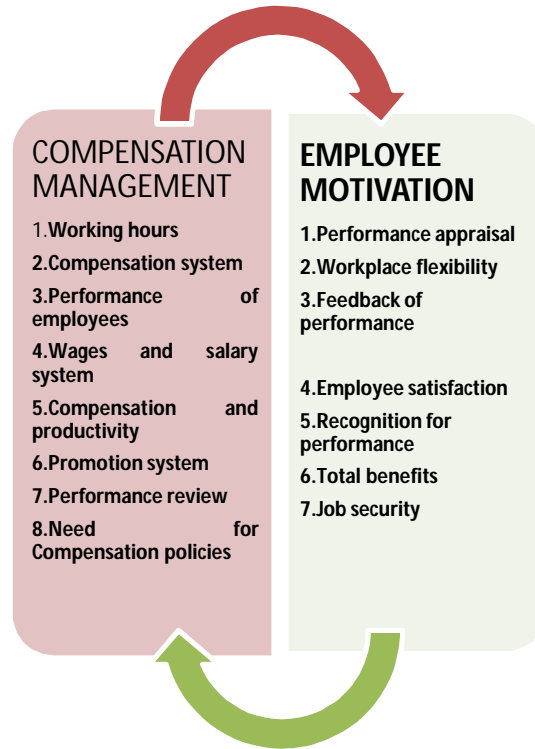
COMPENSATION MANAGEMENT

1.Working hours
2.Compensation system
3.Performance of employees
4.Wages and salary system
5.Compensation and productivity
6.Promotion system
7.Performance review
8.Need for Compensation policies

EMPLOYEE MOTIVATION

1.Performance appraisal
2.Workplace flexibility
3.Feedback of performance
4.Employee satisfaction
5.Recognition for performance
6.Total benefits
7.Job security